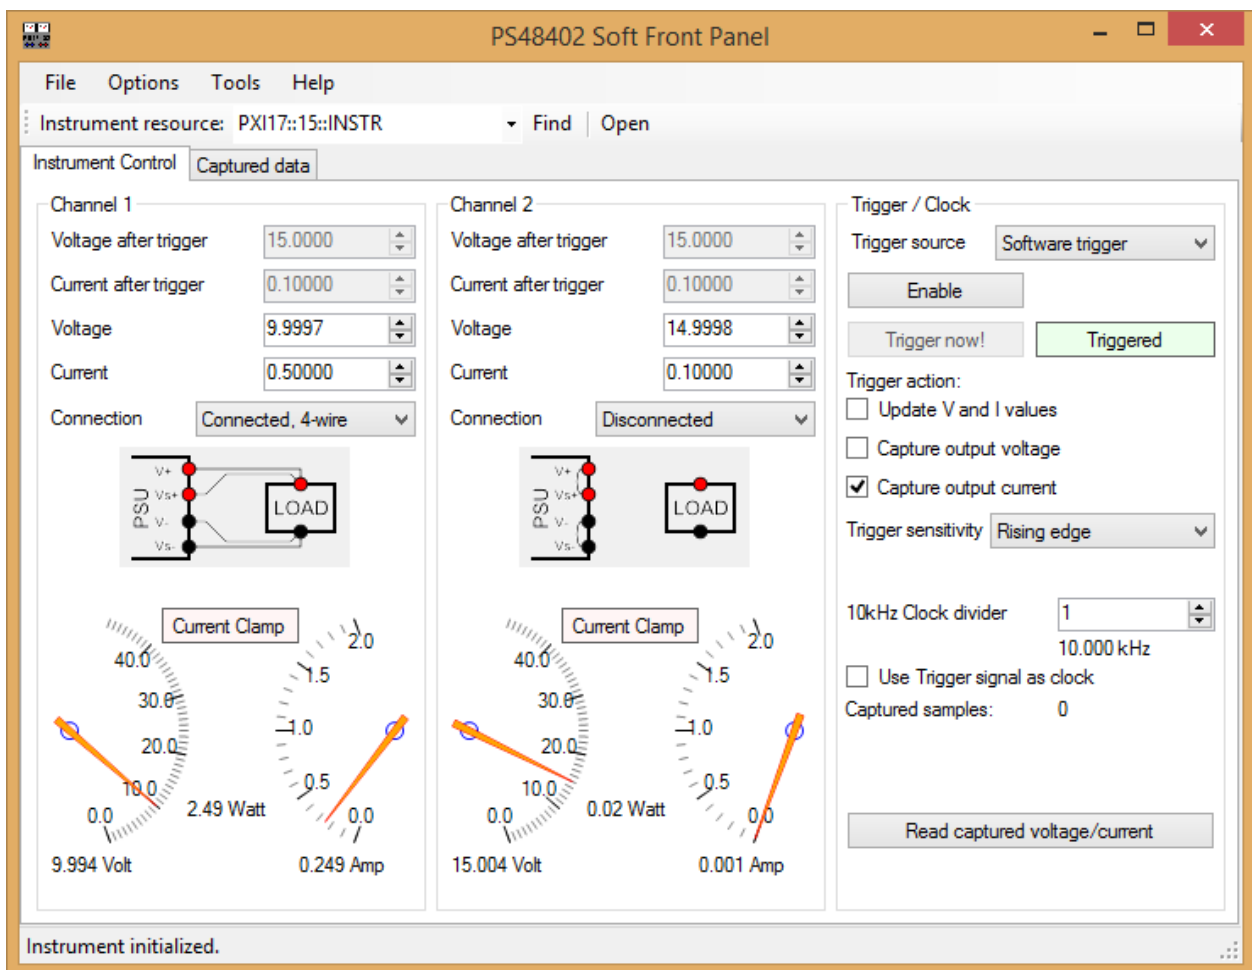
PS48402 Soft Front Panel

File Options Tools Help

Instrument resource: PXI17::15::INSTR Find Open

Instrument Control | Captured data

Channel 1

Voltage after trigger 15.0000
Current after trigger 0.10000
Voltage 9.9997
Current 0.50000
Connection Connected, 4-wire

PSU V+ Vs+ V- Vs- LOAD

Current Clamp

40.0 30.0 20.0 10.0 0.0
2.0 1.5 1.0 0.5 0.0
2.49 Watt
9.994 Volt 0.249 Amp

Channel 2

Voltage after trigger 15.0000
Current after trigger 0.10000
Voltage 14.9998
Current 0.10000
Connection Disconnected

PSU V+ Vs+ V- Vs- LOAD

Current Clamp

40.0 30.0 20.0 10.0 0.0
2.0 1.5 1.0 0.5 0.0
0.02 Watt
15.004 Volt 0.001 Amp

Trigger / Clock

Trigger source Software trigger
Enable
Trigger now! Triggered
Trigger action:
Update V and I values
Capture output voltage
Capture output current
Trigger sensitivity Rising edge

10kHz Clock divider 1
10.000 kHz
Use Trigger signal as clock
Captured samples: 0

Read captured voltage/current

Instrument initialized.